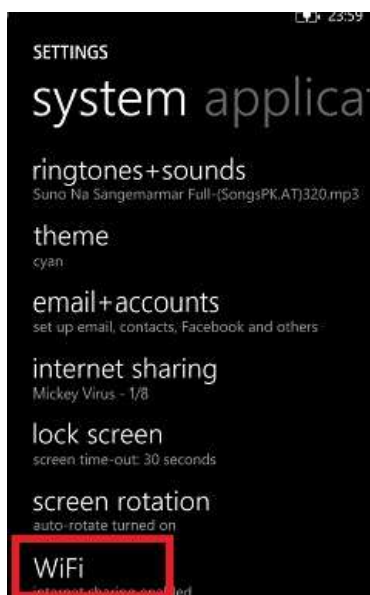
23:59

SETTINGS

system applica

ringtones+sounds
Suno Na Sangemarmar Full-(SongsPK.AT)320.mp3

theme
cyan

email+accounts
set up email, contacts, Facebook and others

internet sharing
Mickey Virus - 1/8

lock screen
screen time-out: 30 seconds

screen rotation
auto-rotate turned on

WiFi
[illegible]